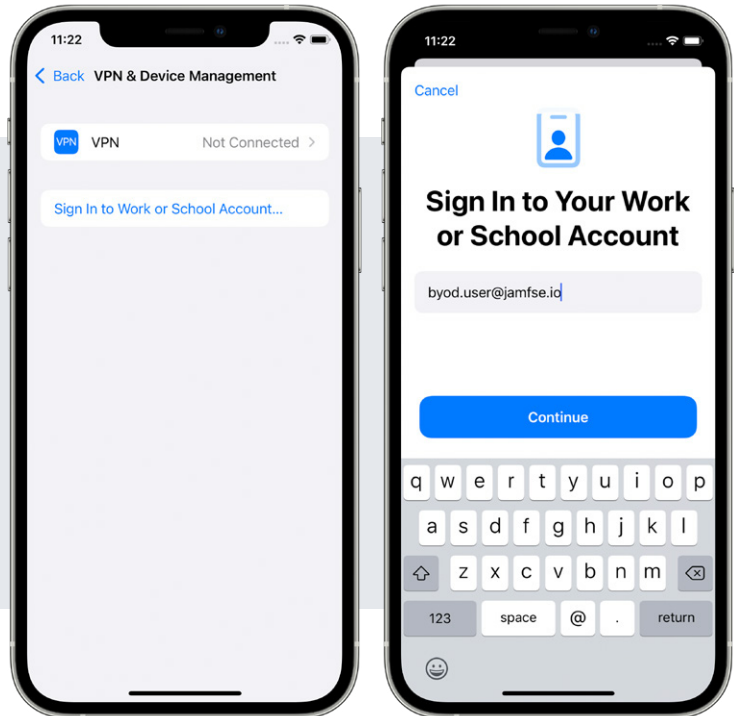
11:22

Back VPN & Device Management

VPN VPN Not Connected

Sign In to Work or School Account...

11:22

Cancel

Sign In to Your Work or School Account

byod.user@jamfse.io

Continue

q w e r t y u i o p
a s d f g h j k l
z x c v b n m
123 space @ . return